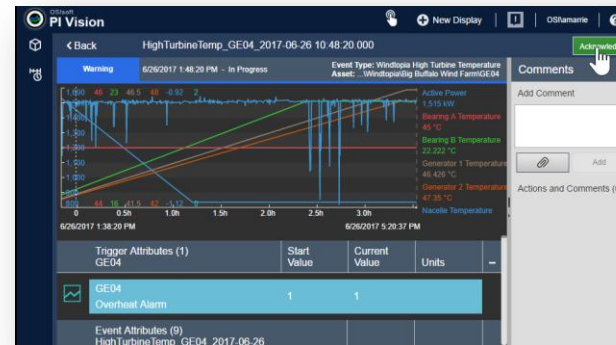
OSIsoft
PI Vision

New Display

OSI\amarrie

< Back HighTurbineTemp_GE04_2017-06-26 10:48:20.000

Acknowled

Warning 6/26/2017 1:48:20 PM - In Progress

Event Type: Windtopia High Turbine Temperature
Asset: ...\Windtopia\Big Buffalo Wind Farm\GE04

Comments

Add Comment

Add

Actions and Comments (

1,600 46 23 46.5 48 -0.92 2

1,400
1,200
1,000
800
600
400
200
0

800 44 16 41.5 42 -5.17 0

0 0.5h 1.0h 1.5h 2.0h 2.5h 3.0h

6/26/2017 1:38:20 PM 6/26/2017 5:20:37 PM

Active Power
1,515 kW
Bearing A Temperature
45 °C
Bearing B Temperature
22.222 °C
Generator 1 Temperature
46.426 °C
Generator 2 Temperature
47.35 °C
Nacelle Temperature

| Trigger Attributes (1) GE04 | Start Value | Current Value | Units |
|---|---|---|---|
| GE04 Overheat Alarm | 1 | 1 | |

Event Attributes (9)
HighTurbineTemp_GE04_2017-06-26